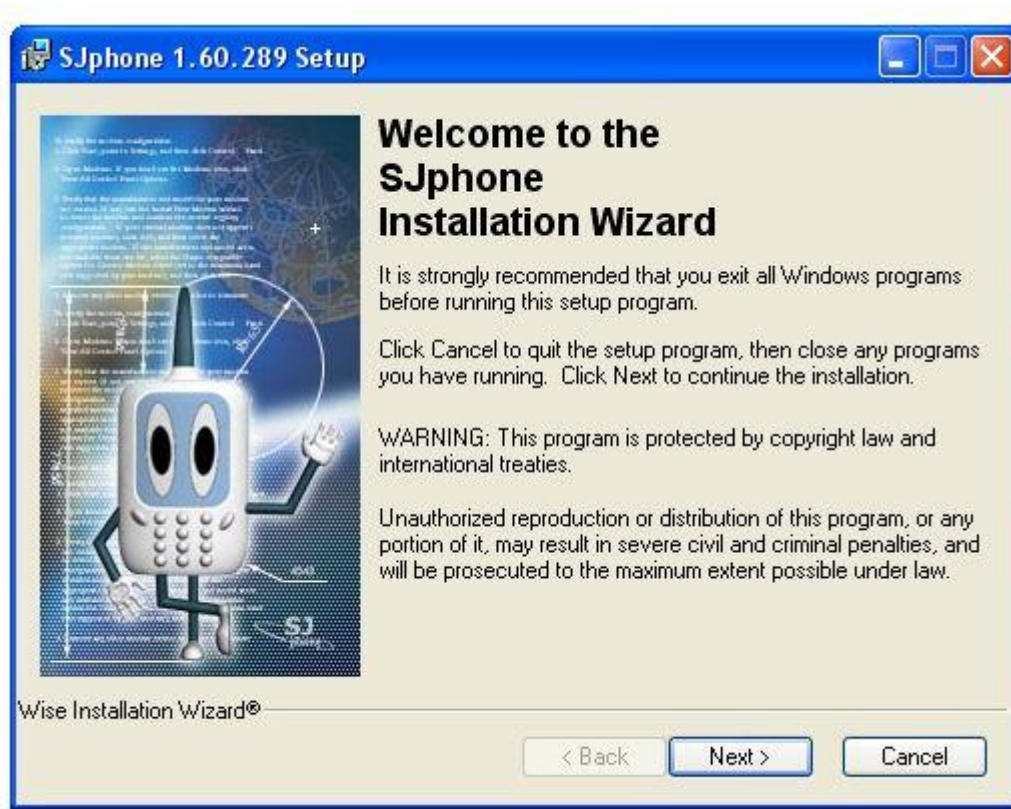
SJphone 1.60.289 Setup

Welcome to the SJphone Installation Wizard

It is strongly recommended that you exit all Windows programs before running this setup program.

Click Cancel to quit the setup program, then close any programs you have running. Click Next to continue the installation.

WARNING: This program is protected by copyright law and international treaties.

Unauthorized reproduction or distribution of this program, or any portion of it, may result in severe civil and criminal penalties, and will be prosecuted to the maximum extent possible under law.

SJ

Wise Installation Wizard®

< Back Next > Cancel